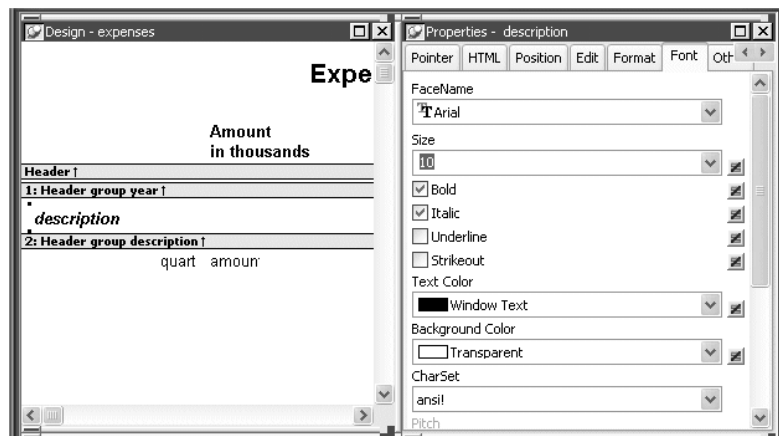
Design - expenses

Expe

Amount
in thousands

Header ↑

1: Header group year ↑

description

2: Header group description ↑

quart amoun

Properties - description

Pointer | HTML | Position | Edit | Format | Font | Oth

FaceName

Arial

Size

10

☑ Bold

☑ Italic

☐ Underline

☐ Strikeout

Text Color

Window Text

Background Color

Transparent

CharSet

ansi!

Pitch